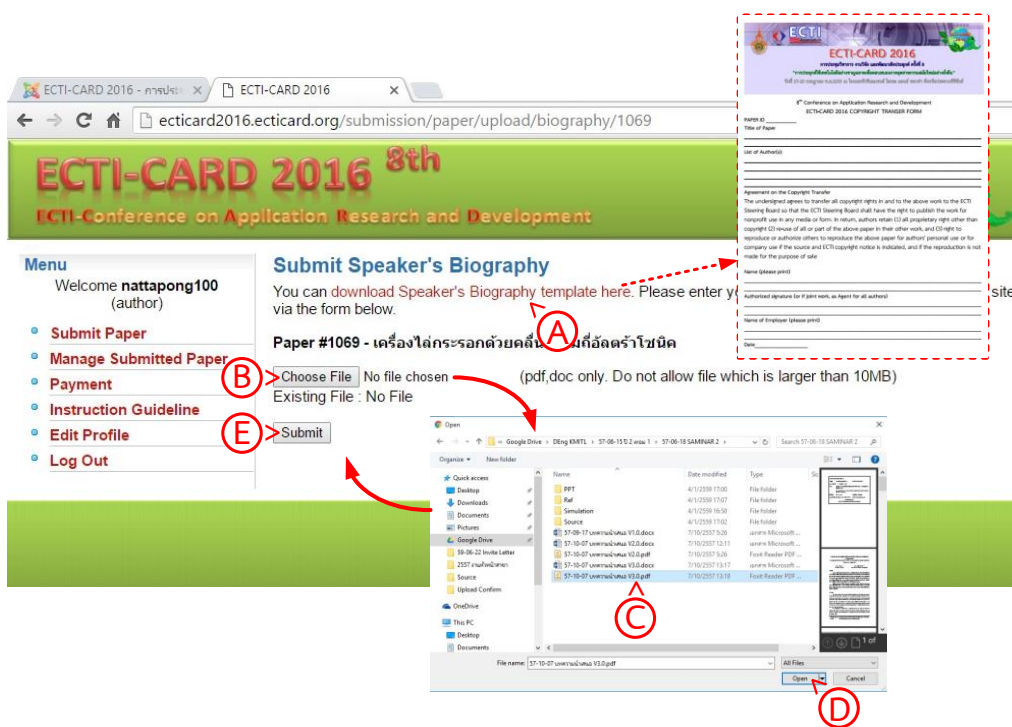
ECTI-CARD 2016 - การประ ×

ECTI-CARD 2016 ×

ecticard2016.ecticard.org/submission/paper/upload/biography/1069

ECTI-CARD 2016 8th

ECTI-Conference on Application Research and Development

Menu

Welcome nattapong100 (author)

Submit Paper

Manage Submitted Paper

Payment

Instruction Guideline

Edit Profile

Log Out

Submit Speaker's Biography

You can download Speaker's Biography template here. Please enter y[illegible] site via the form below.

Paper #1069 - เครื่องไล่กระรอกด้วยคลื่น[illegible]มที่อัลตร้าโซนิค

Choose File No file chosen (pdf,doc only. Do not allow file which is larger than 10MB)

Existing File : No File

Submit

A

B

C

D

E

ECTI-CARD 2016

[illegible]

8th Conference on Application Research and Development

ECTI-CARD 2016 COPYRIGHT TRANSFER FORM

PAPER ID

Title of Paper

List of Author(s)

Agreement on the Copyright Transfer

The undersigned agrees to transfer all copyright rights in and to the above work to the ECTI Steering Board so that the ECTI Steering Board shall have the right to publish the work for nonprofit use in any media or form. In return, authors retain (1) all proprietary right other than copyright (2) re-use of all or part of the above paper in their other work, and (3) right to reproduce or authorize others to reproduce the above paper for authors' personal use or for company use if the source and ECTI copyright notice is indicated, and if the reproduction is not made for the purpose of sale

Name (please print)

Authorized signature (or if joint work, as Agent for all authors)

Name of Employer (please print)

Date

Open

Google Drive › DEng KMITL › 57-08-15 ปี 2 เทอม 1 › 57-06-18 SAMINAR 2

Search 57-06-18 SAMINAR 2

Organize ▾ New folder

Quick access

Desktop

Downloads

Documents

Pictures

Google Drive

58-06-22 Invite Letter

2557 งานสัมมนาหลัก

Source

Upload Confirm

OneDrive

This PC

Desktop

Documents

| Name | Date modified | Type |
|---|---|---|
| PPT | 4/1/2559 17:00 | File folder |
| Ref | 4/1/2559 17:07 | File folder |
| Simulation | 4/1/2559 16:50 | File folder |
| Source | 4/1/2559 17:02 | File folder |
| 57-09-17 บทความนำเสนอ V1.0.docx | 7/10/2557 5:26 | เอกสาร Microsoft ... |
| 57-10-07 บทความนำเสนอ V2.0.docx | 7/10/2557 12:11 | เอกสาร Microsoft ... |
| 57-10-07 บทความนำเสนอ V2.0.pdf | 7/10/2557 5:26 | Foxit Reader PDF ... |
| 57-10-07 บทความนำเสนอ V3.0.docx | 7/10/2557 13:17 | เอกสาร Microsoft ... |
| 57-10-07 บทความนำเสนอ V3.0.pdf | 7/10/2557 13:18 | Foxit Reader PDF ... |

1 of

File name: 57-10-07 บทความนำเสนอ V3.0.pdf

All Files

Open

Cancel